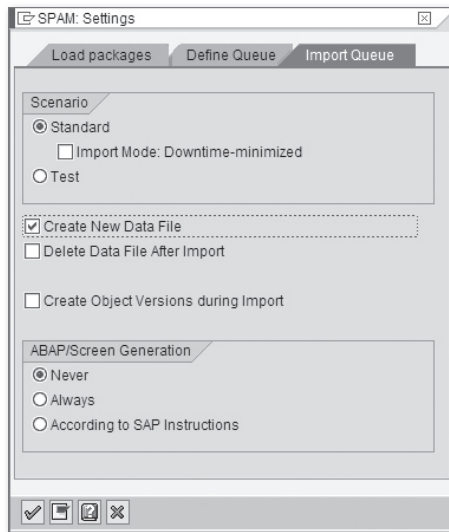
SPAM: Settings

Load packages | Define Queue | Import Queue

Scenario
Standard
Import Mode: Downtime-minimized
Test

Create New Data File
Delete Data File After Import

Create Object Versions during Import

ABAP/Screen Generation
Never
Always
According to SAP Instructions